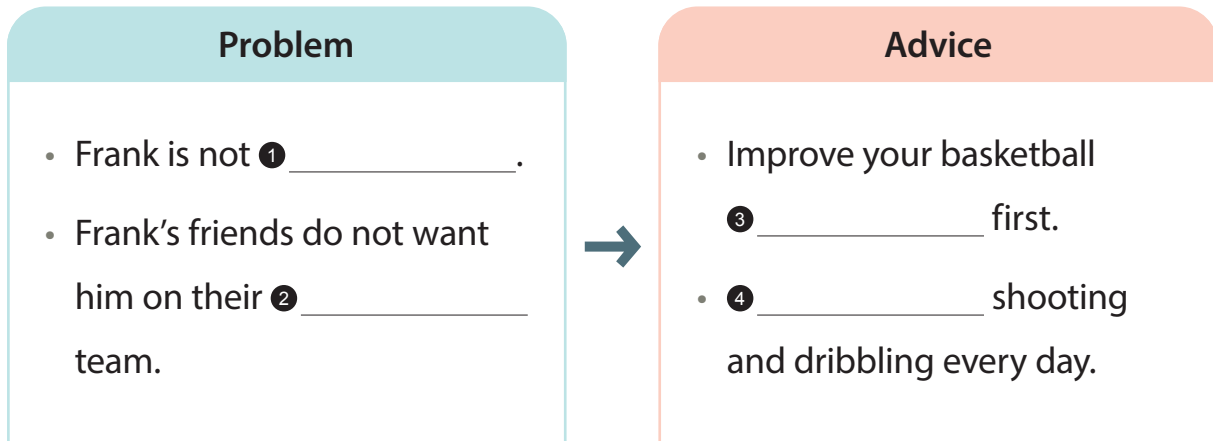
Problem

• Frank is not ❶ ___________.

• Frank's friends do not want him on their ❷ ___________ team.

Advice

• Improve your basketball ❸ ___________ first.

• ❹ ___________ shooting and dribbling every day.